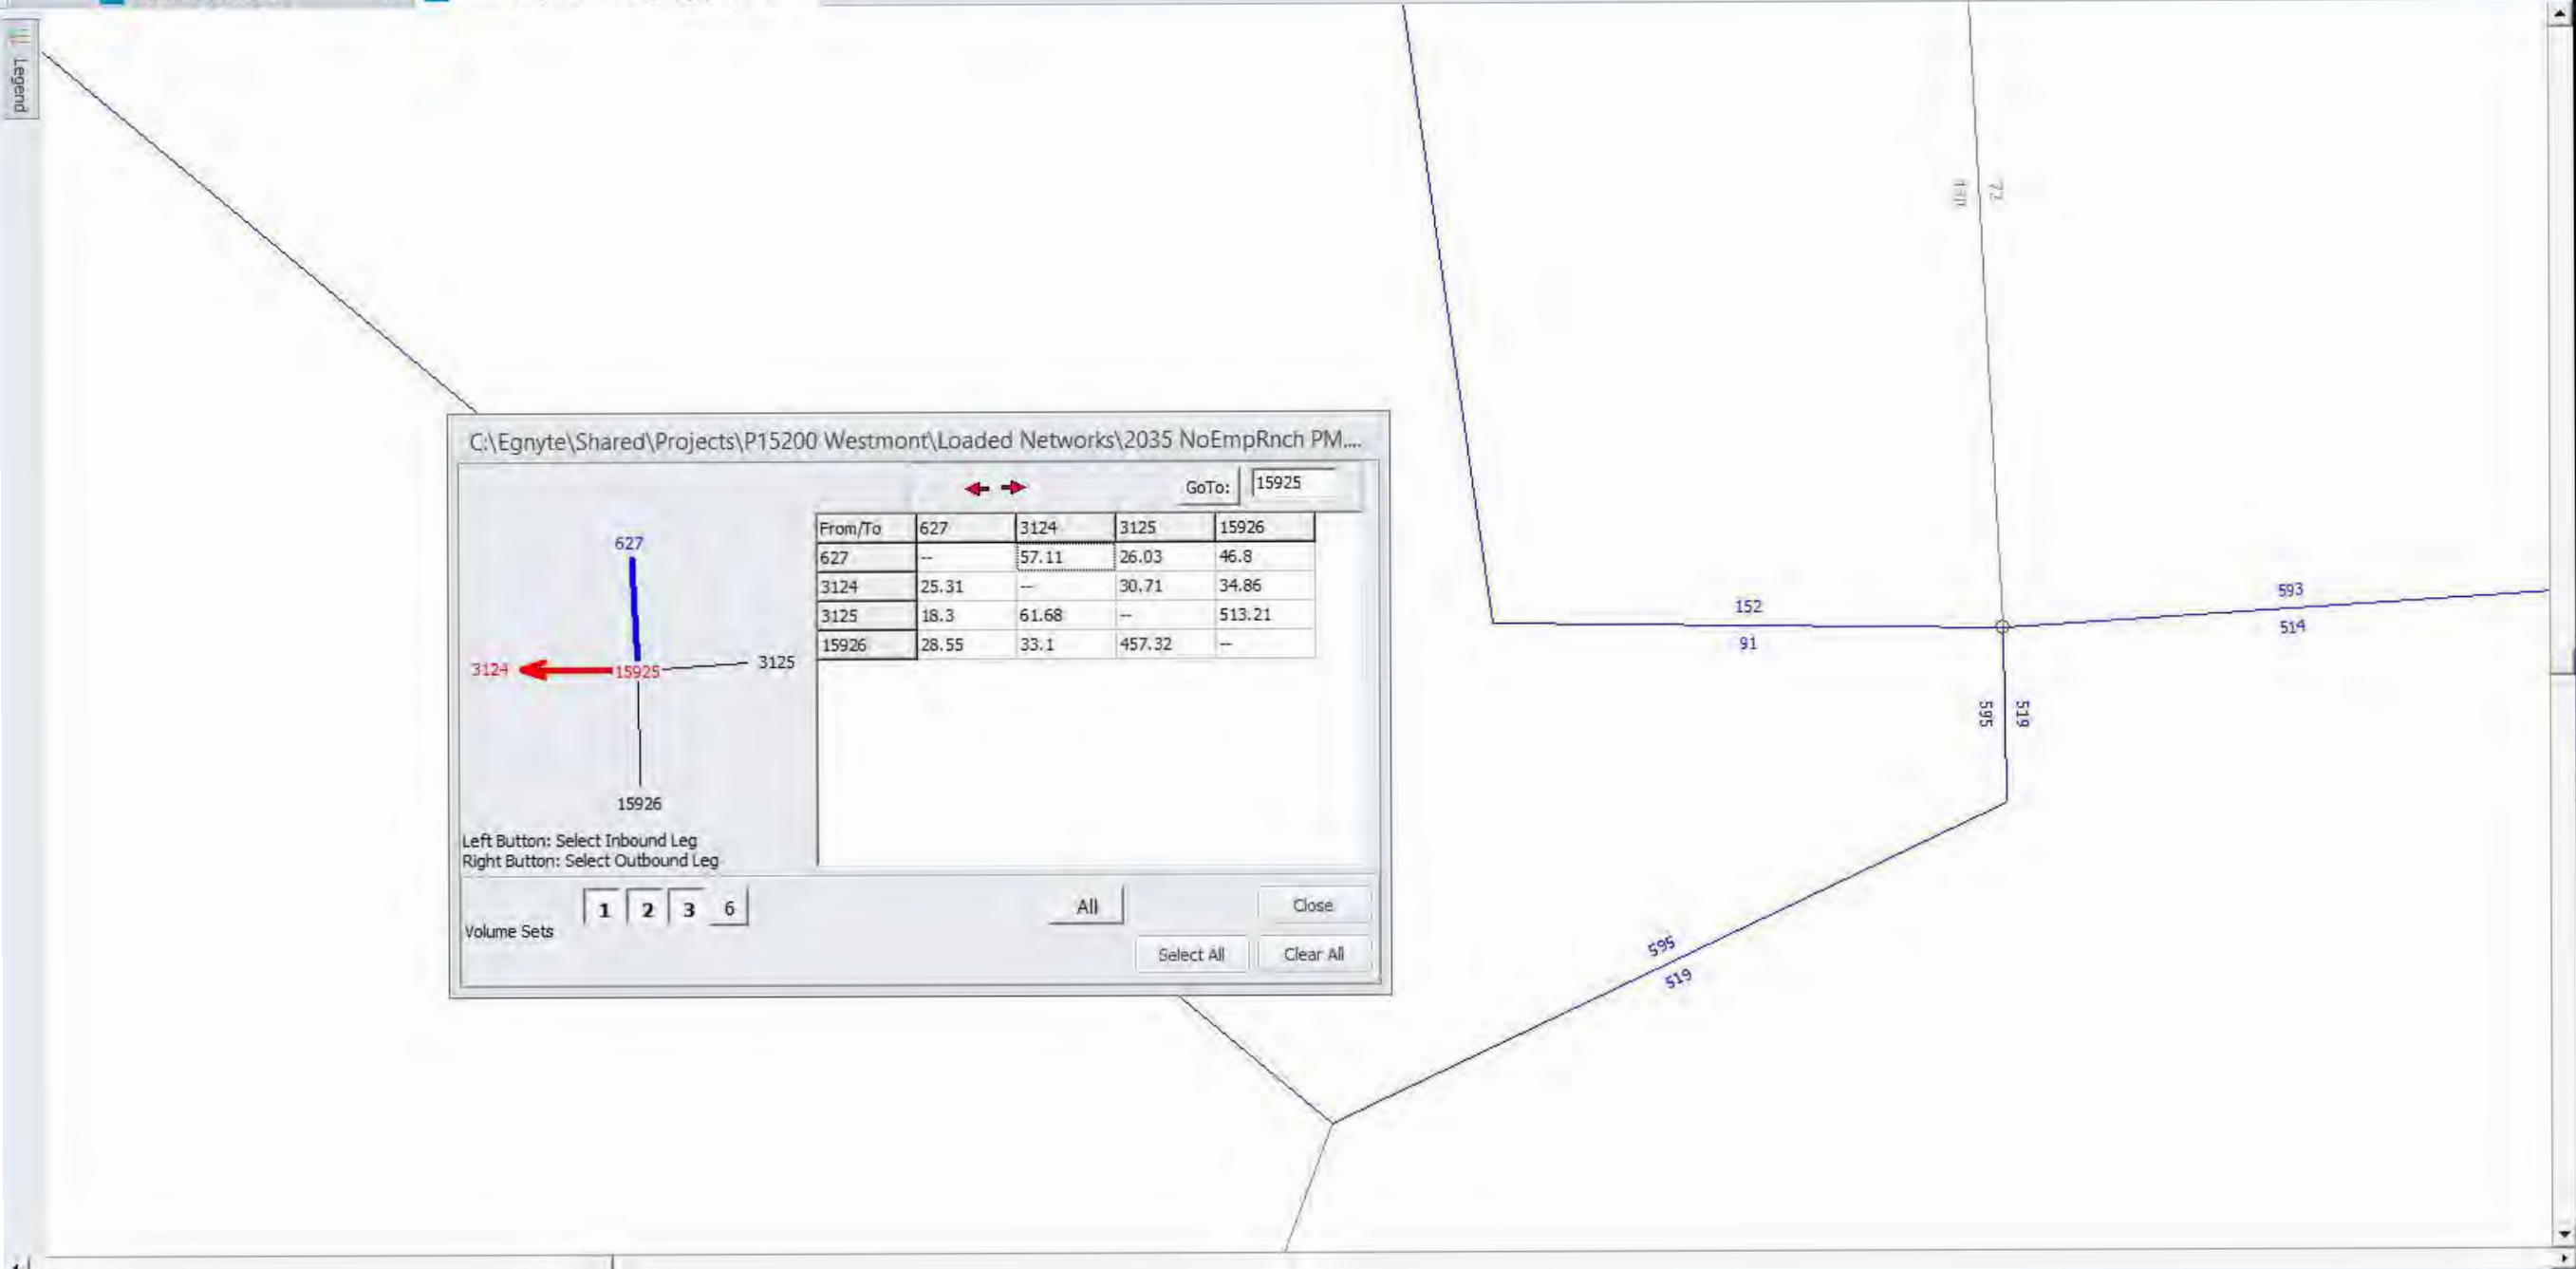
Legend

C:\Egnyte\Shared\Projects\P15200 Westmont\Loaded Networks\2035 NoEmpRnch PM...

GoTo: 15925

| From/To | 627 | 3124 | 3125 | 15926 |
|---|---|---|---|---|
| 627 | -- | 57.11 | 26.03 | 46.8 |
| 3124 | 25.31 | -- | 30.71 | 34.86 |
| 3125 | 18.3 | 61.68 | -- | 513.21 |
| 15926 | 28.55 | 33.1 | 457.32 | -- |

627
3124
15925
3125
15926

Left Button: Select Inbound Leg
Right Button: Select Outbound Leg

Volume Sets 1 2 3 6

All

Close

Select All

Clear All

110
72
152
91
593
514
595
519
595
519